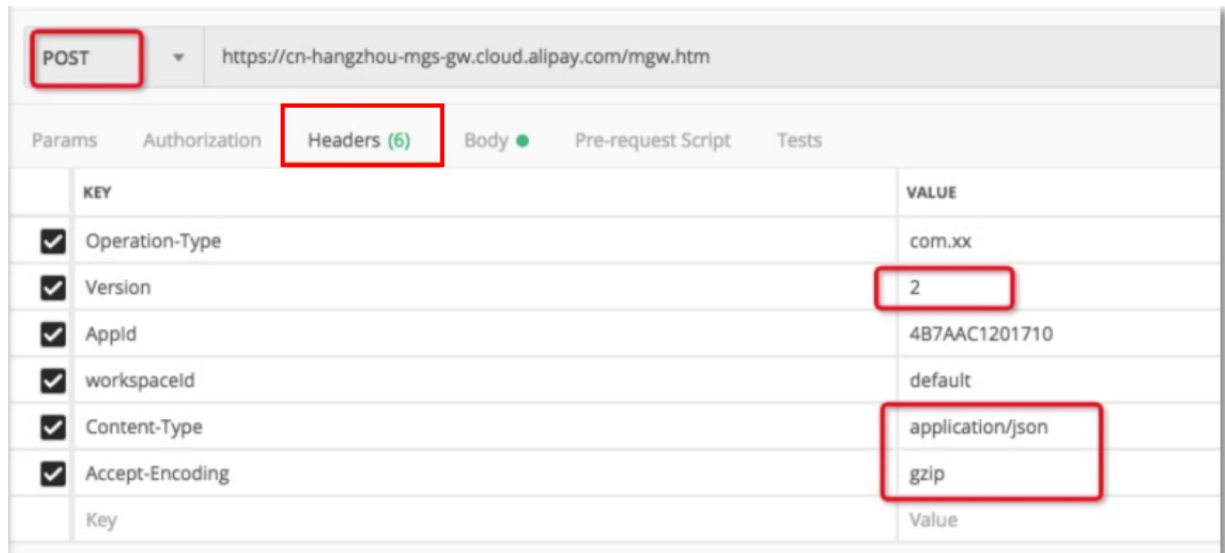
POST https://cn-hangzhou-mgs-gw.cloud.alipay.com/mgw.htm

Params Authorization Headers (6) Body Pre-request Script Tests

| | KEY | VALUE |
|---|---|---|
| ☑ | Operation-Type | com.xx |
| ☑ | Version | 2 |
| ☑ | AppId | 4B7AAC1201710 |
| ☑ | workspaceId | default |
| ☑ | Content-Type | application/json |
| ☑ | Accept-Encoding | gzip |
| | Key | Value |